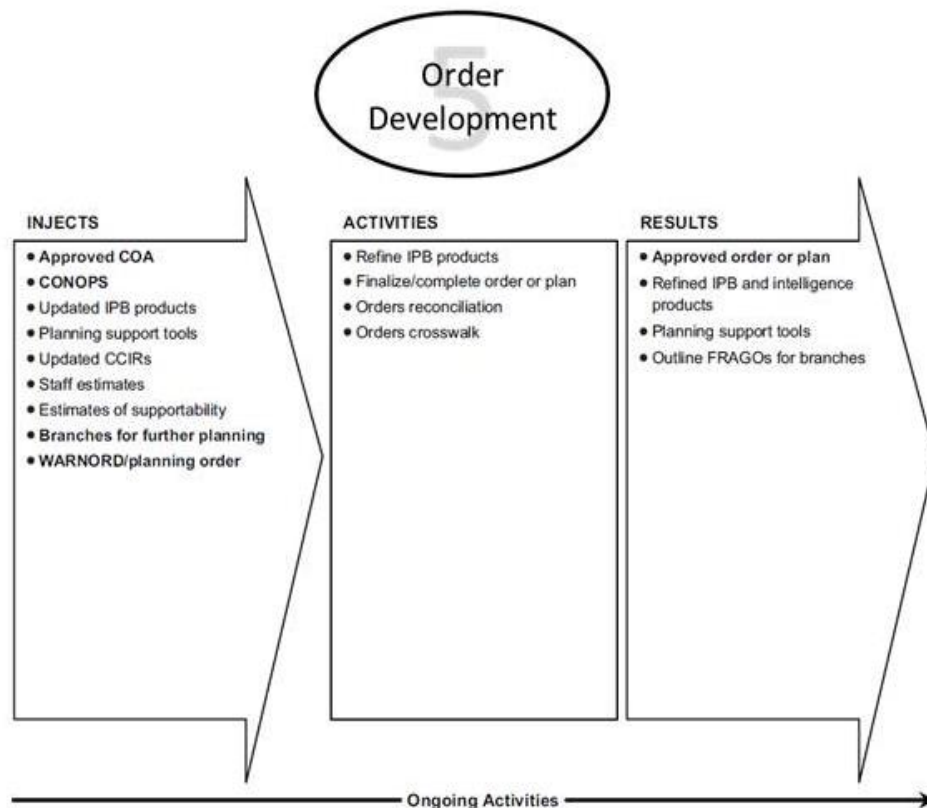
5
Order Development

INJECTS
• Approved COA
• CONOPS
• Updated IPB products
• Planning support tools
• Updated CCIRs
• Staff estimates
• Estimates of supportability
• Branches for further planning
• WARNORD/planning order

ACTIVITIES
• Refine IPB products
• Finalize/complete order or plan
• Orders reconciliation
• Orders crosswalk

RESULTS
• Approved order or plan
• Refined IPB and intelligence products
• Planning support tools
• Outline FRAGOs for branches

Ongoing Activities